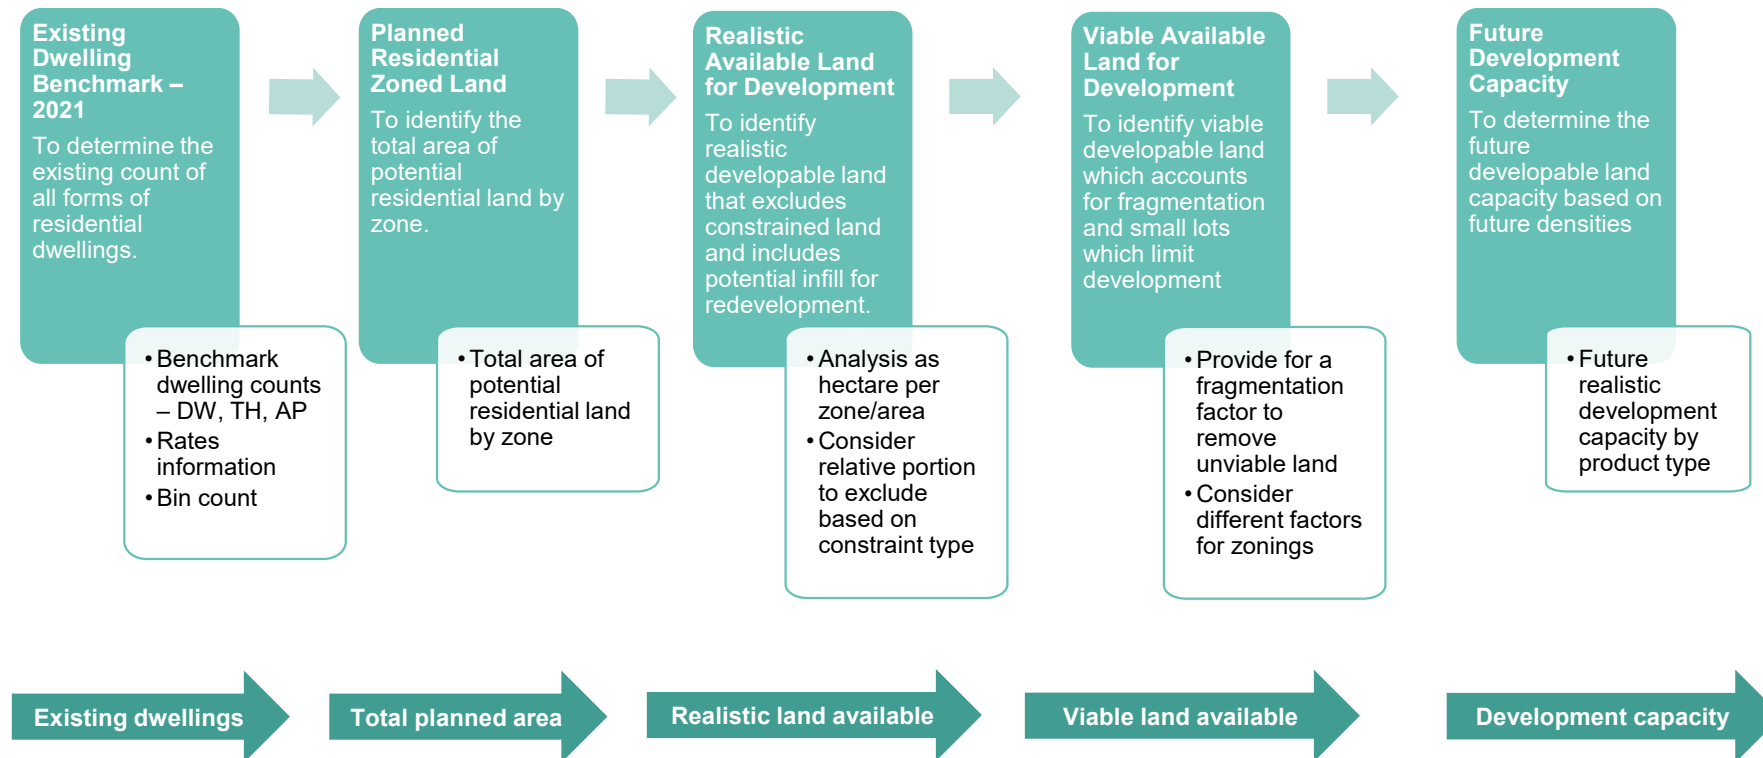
Existing Dwelling Benchmark – 2021

To determine the existing count of all forms of residential dwellings.

• Benchmark dwelling counts – DW, TH, AP
• Rates information
• Bin count

Planned Residential Zoned Land

To identify the total area of potential residential land by zone.

• Total area of potential residential land by zone

Realistic Available Land for Development

To identify realistic developable land that excludes constrained land and includes potential infill for redevelopment.

• Analysis as hectare per zone/area
• Consider relative portion to exclude based on constraint type

Viable Available Land for Development

To identify viable developable land which accounts for fragmentation and small lots which limit development

• Provide for a fragmentation factor to remove unviable land
• Consider different factors for zonings

Future Development Capacity

To determine the future developable land capacity based on future densities

• Future realistic development capacity by product type

Existing dwellings

Total planned area

Realistic land available

Viable land available

Development capacity